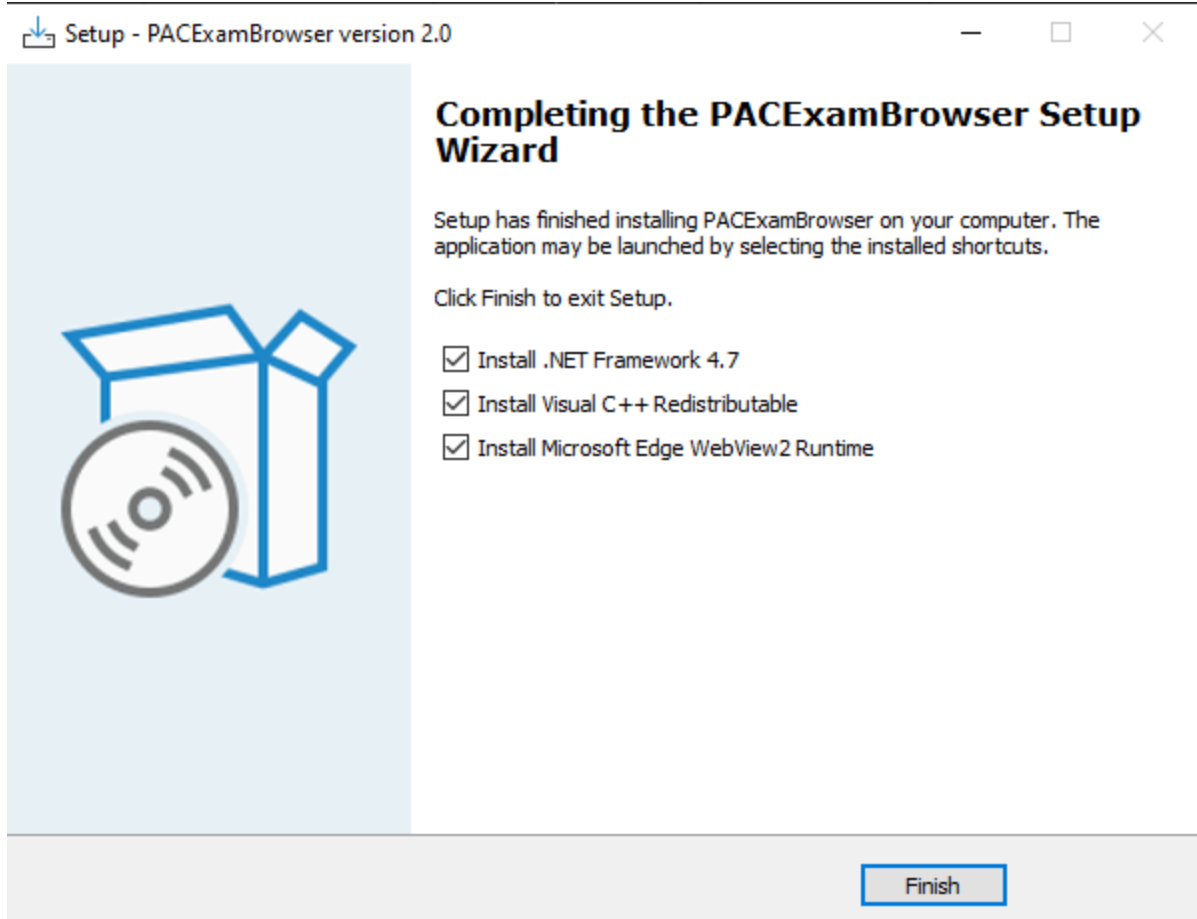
Setup - PACExamBrowser version 2.0

Completing the PACExamBrowser Setup Wizard

Setup has finished installing PACExamBrowser on your computer. The application may be launched by selecting the installed shortcuts.

Click Finish to exit Setup.

Install .NET Framework 4.7

Install Visual C++ Redistributable

Install Microsoft Edge WebView2 Runtime

Finish